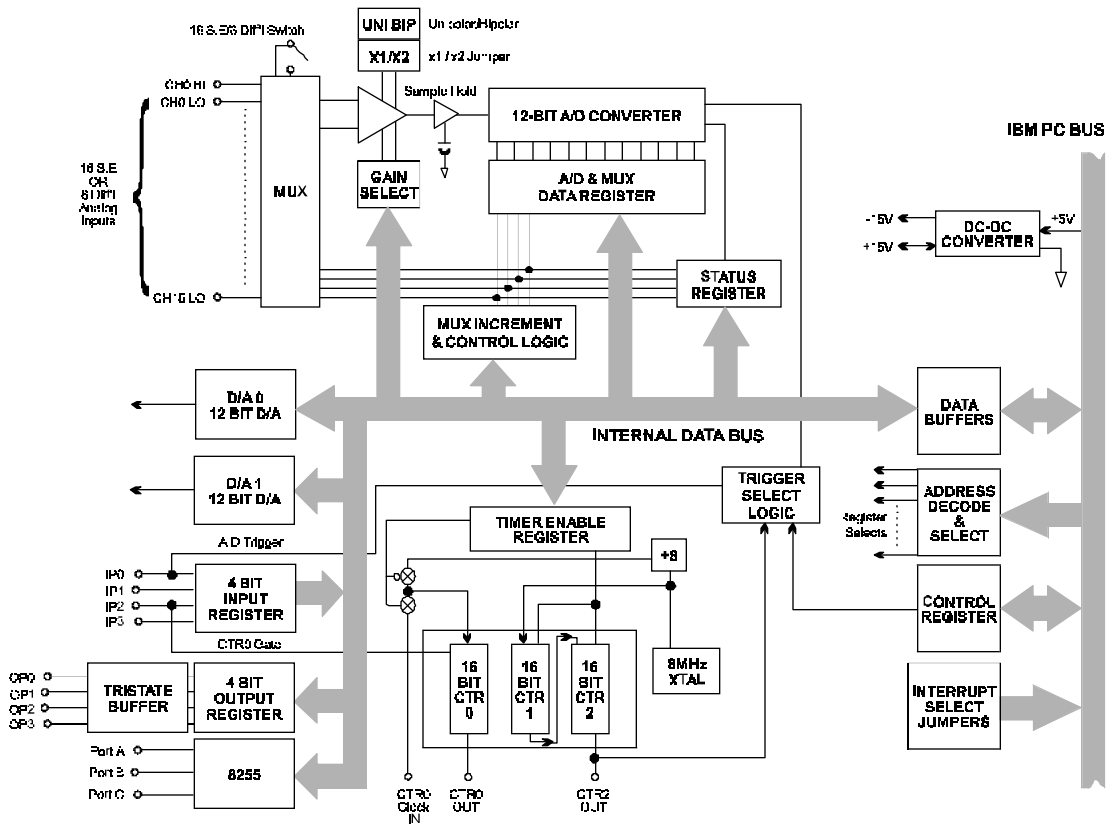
16 S.E/8 DIFF Switch

UNI BIP Unipolar/Bipolar

X1/X2 x1/x2 Jumper

Sample Hold

CH0 HI
CH0 LO

16 S.E. OR 8 DIFF Analog Inputs

CH15 LO

MUX

GAIN SELECT

12-BIT A/D CONVERTER

A/D & MUX DATA REGISTER

IBM PC BUS

-15V
+15V
DC-DC CONVERTER
+5V

STATUS REGISTER

MUX INCREMENT & CONTROL LOGIC

D/A 0 12 BIT D/A

DATA BUFFERS

INTERNAL DATA BUS

D/A 1 12 BIT D/A

TRIGGER SELECT LOGIC

ADDRESS DECODE & SELECT

Register Selects

TIMER ENABLE REGISTER

A/D Trigger

IP0
IP1
IP2
IP3

4 BIT INPUT REGISTER

÷8

CTR0 Gate

CONTROL REGISTER

16 BIT CTR 0

16 BIT CTR 1

16 BIT CTR 2

8MHz XTAL

OP0
OP1
OP2
OP3

TRISTATE BUFFER

4 BIT OUTPUT REGISTER

INTERRUPT SELECT JUMPERS

Port A
Port B
Port C

8255

CTR0 Clock IN

CTR0 OUT

CTR2 OUT